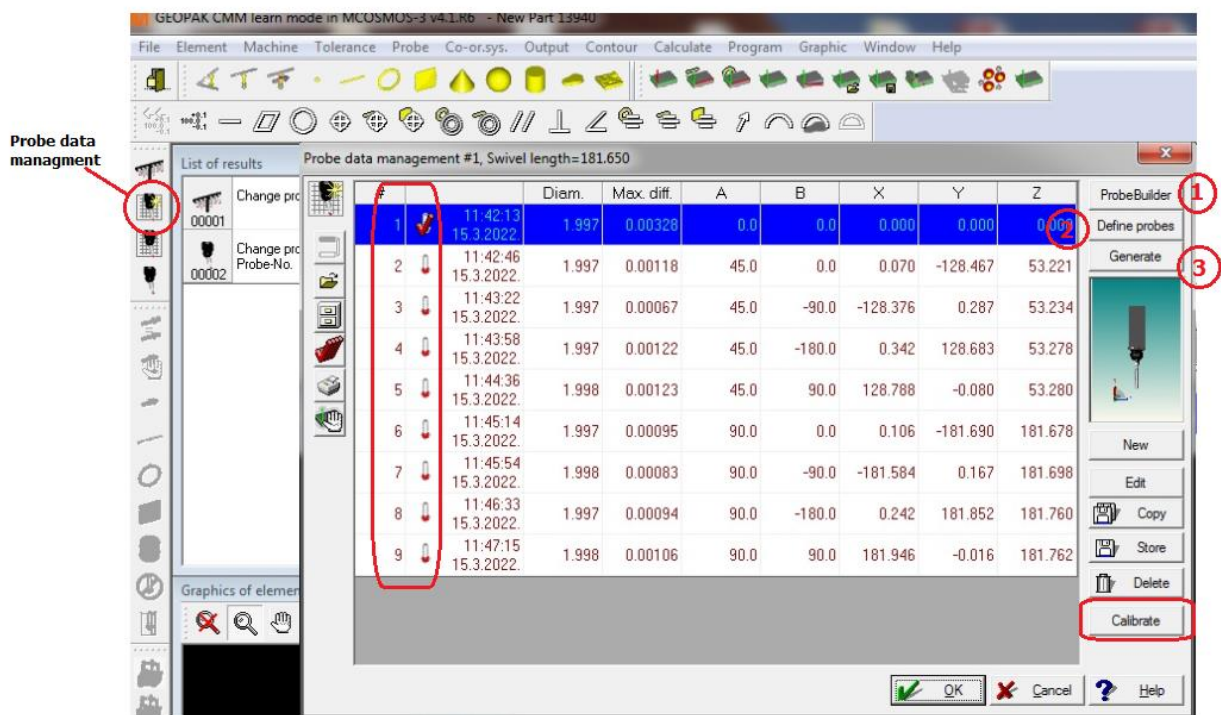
GEOPAK CMM learn mode in MCOSMOS-3 v4.1.R6 - New Part 13940

File Element Machine Tolerance Probe Co-or.sys. Output Contour Calculate Program Graphic Window Help

Probe data managment

List of results

00001 Change pro

00002 Change pro Probe-No.

Graphics of elemen

Probe data management #1, Swivel length=181.650

| # | | | Diam. | Max. diff. | A | B | X | Y | Z |
|---|---|---|---|---|---|---|---|---|---|
| 1 | | 11:42:13 15.3.2022. | 1.997 | 0.00328 | 0.0 | 0.0 | 0.000 | 0.000 | 0.000 |
| 2 | | 11:42:46 15.3.2022. | 1.997 | 0.00118 | 45.0 | 0.0 | 0.070 | -128.467 | 53.221 |
| 3 | | 11:43:22 15.3.2022. | 1.997 | 0.00067 | 45.0 | -90.0 | -128.376 | 0.287 | 53.234 |
| 4 | | 11:43:58 15.3.2022. | 1.997 | 0.00122 | 45.0 | -180.0 | 0.342 | 128.683 | 53.278 |
| 5 | | 11:44:36 15.3.2022. | 1.998 | 0.00123 | 45.0 | 90.0 | 128.788 | -0.080 | 53.280 |
| 6 | | 11:45:14 15.3.2022. | 1.997 | 0.00095 | 90.0 | 0.0 | 0.106 | -181.690 | 181.678 |
| 7 | | 11:45:54 15.3.2022. | 1.998 | 0.00083 | 90.0 | -90.0 | -181.584 | 0.167 | 181.698 |
| 8 | | 11:46:33 15.3.2022. | 1.997 | 0.00094 | 90.0 | -180.0 | 0.242 | 181.852 | 181.760 |
| 9 | | 11:47:15 15.3.2022. | 1.998 | 0.00106 | 90.0 | 90.0 | 181.946 | -0.016 | 181.762 |

ProbeBuilder 1
Define probes 2
Generate 3
New
Edit
Copy
Store
Delete
Calibrate

OK Cancel Help